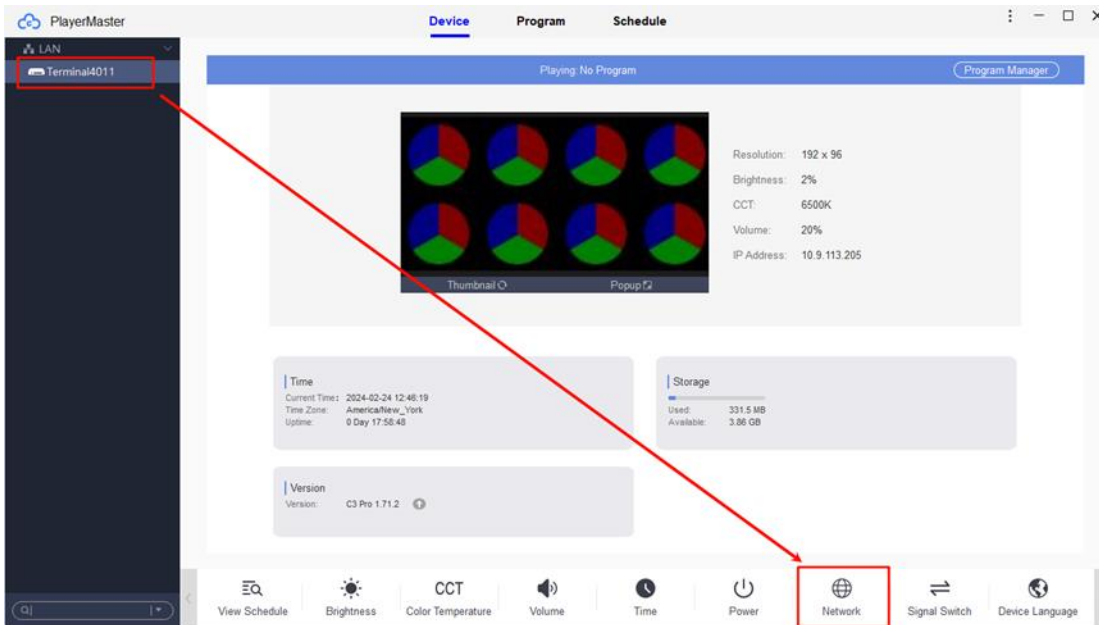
PlayerMaster

Device Program Schedule

LAN

Terminal4011

Playing: No Program

Program Manager

Resolution: 192 x 96
Brightness: 2%
CCT: 6500K
Volume: 20%
IP Address: 10.9.113.205

Thumbnail

Popup

Time
Current Time: 2024-02-24 12:46:19
Time Zone: America/New_York
Uptime: 0 Day 17:58:48

Storage
Used: 331.5 MB
Available: 3.86 GB

Version
Version: C3 Pro 1.71.2

View Schedule
Brightness
CCT
Color Temperature
Volume
Time
Power
Network
Signal Switch
Device Language